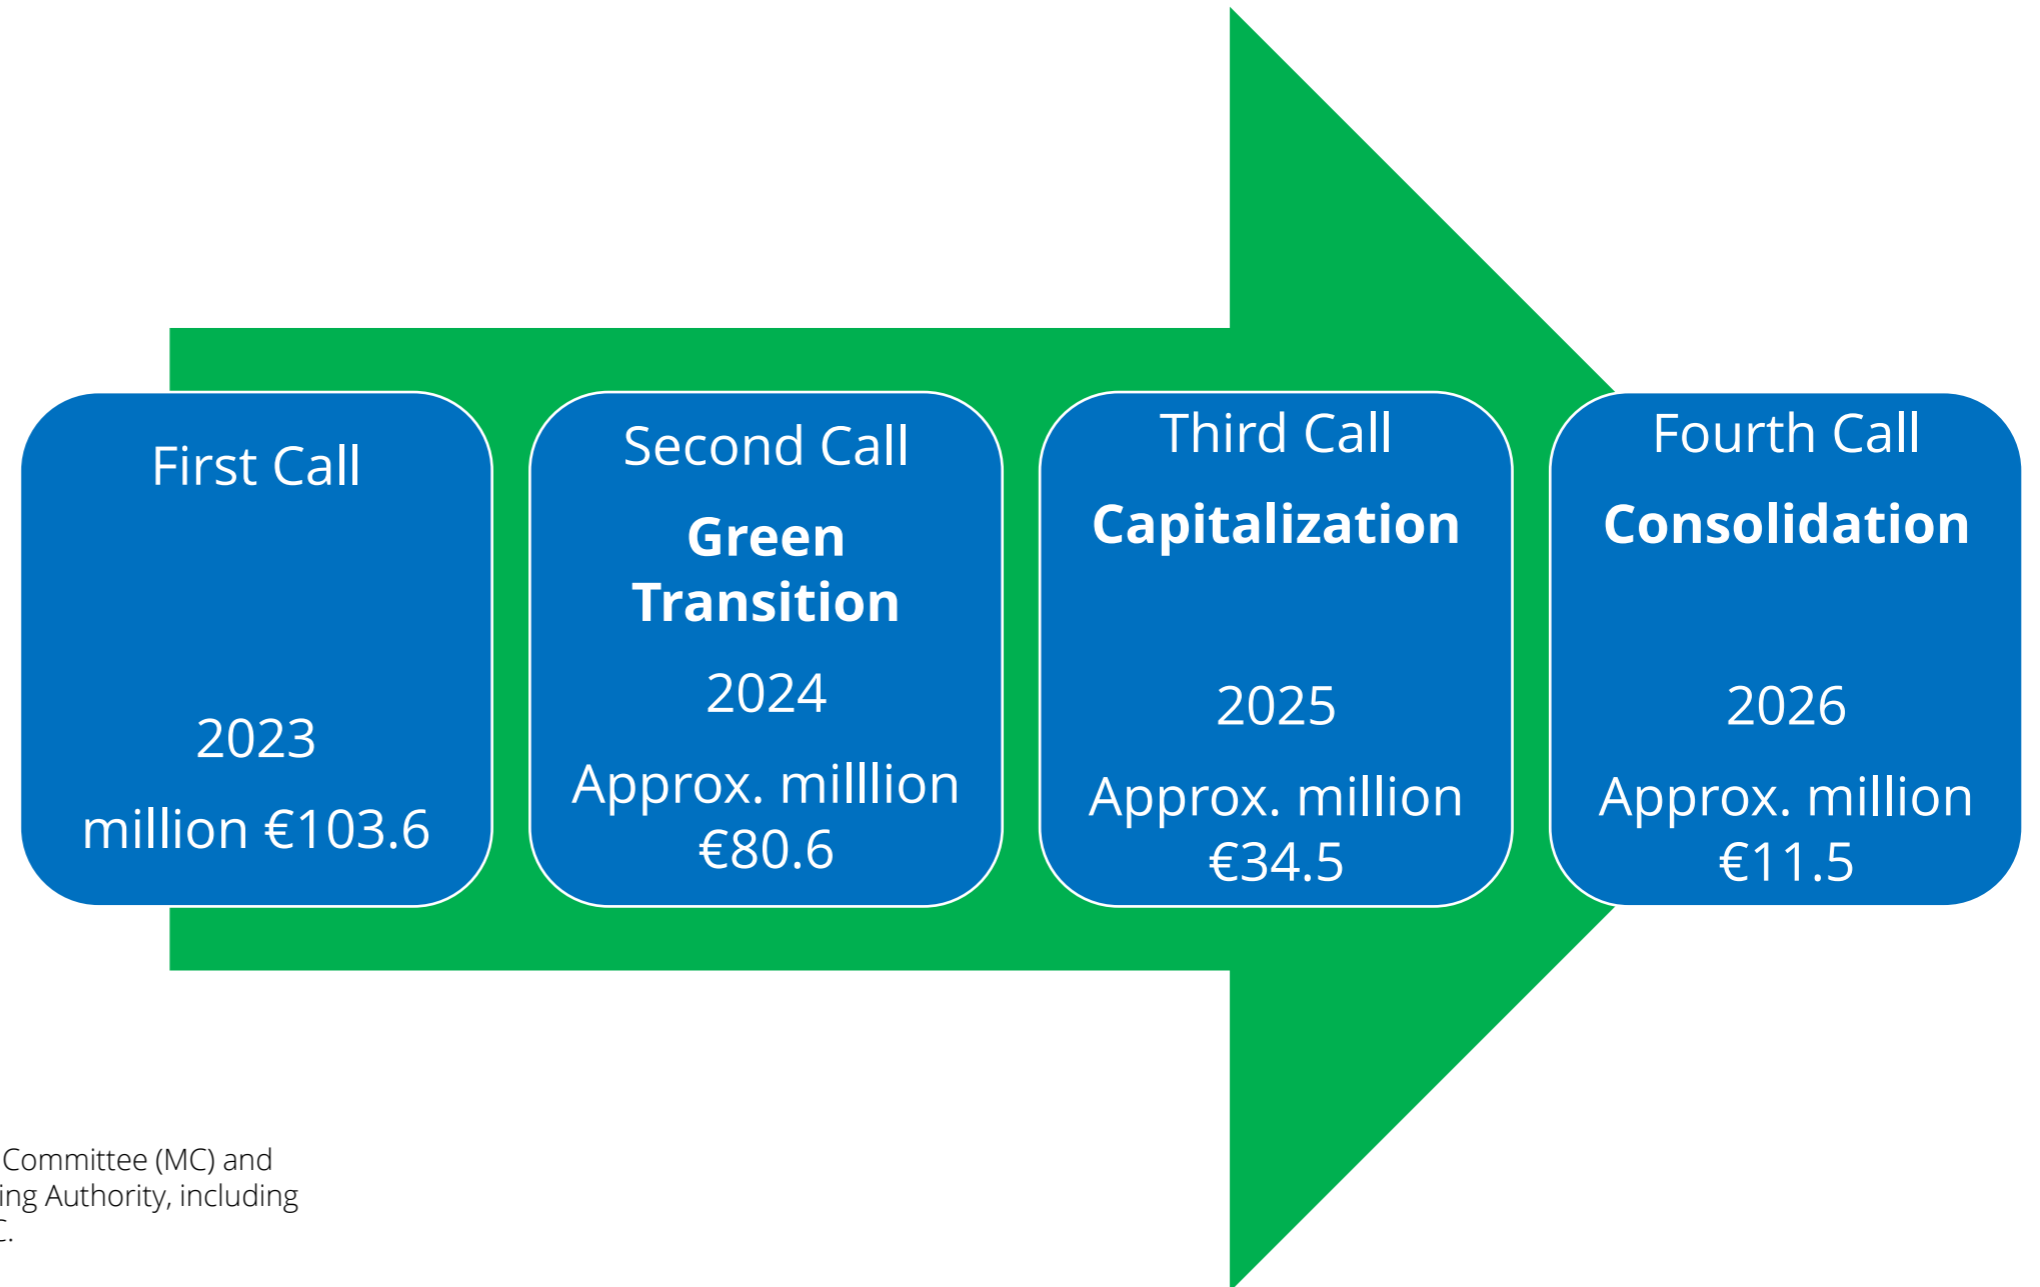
First Call

2023

million €103.6

Second Call

**Green Transition**

2024

Approx. milllion €80.6

Third Call

**Capitalization**

2025

Approx. million €34.5

Fourth Call

**Consolidation**

2026

Approx. million €11.5

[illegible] Committee (MC) and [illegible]ing Authority, including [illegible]C.